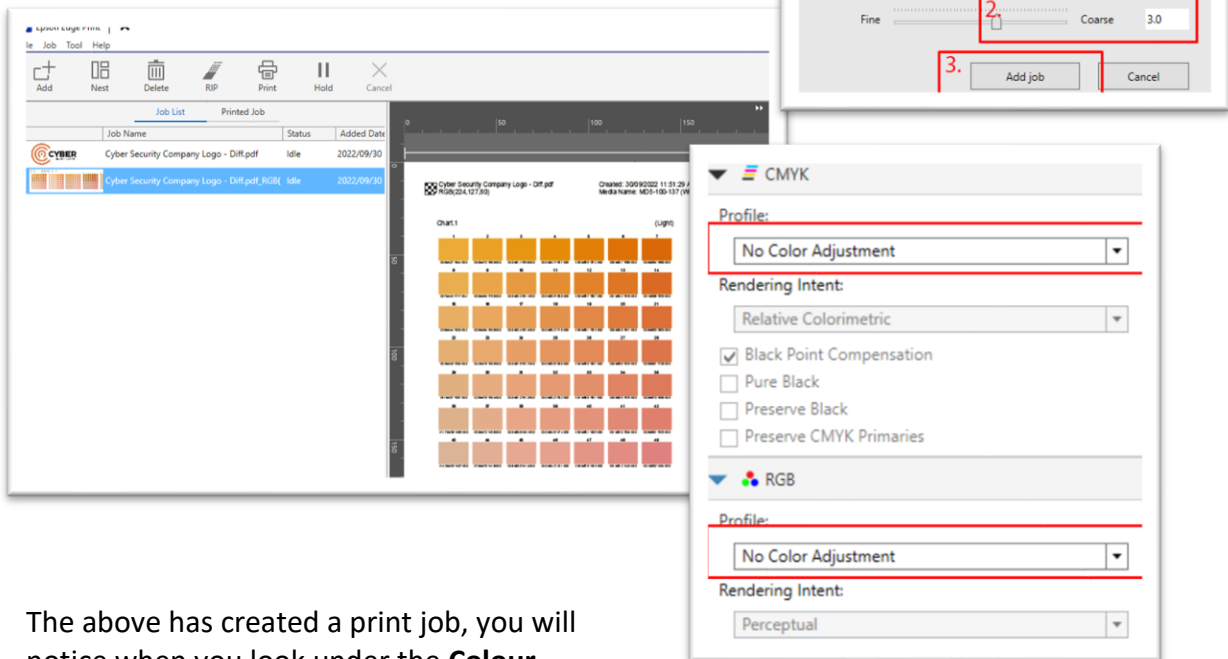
Epson Edge Print
le Job Tool Help
Add
Nest
Delete
RIP
Print
Hold
Cancel
Job List
Printed Job
Job Name
Status
Added Date
Cyber Security Company Logo - Diff.pdf
Idle
2022/09/30
Cyber Security Company Logo - Diff.pdf_RGB(
Idle
2022/09/30
0
50
100
150
Cyber Security Company Logo - Diff.pdf
RGB(224,127,80)
Created: 30/09/2022 11:51:29
Media Name: MDS-100-137
Chart.1
(Light)
50
100
150

Fine
2.
Coarse
3.0
3.
Add job
Cancel

CMYK
Profile:
No Color Adjustment
Rendering Intent:
Relative Colorimetric
Black Point Compensation
Pure Black
Preserve Black
Preserve CMYK Primaries
RGB
Profile:
No Color Adjustment
Rendering Intent:
Perceptual

The above has created a print job, you will notice when you look under the **Colour** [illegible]